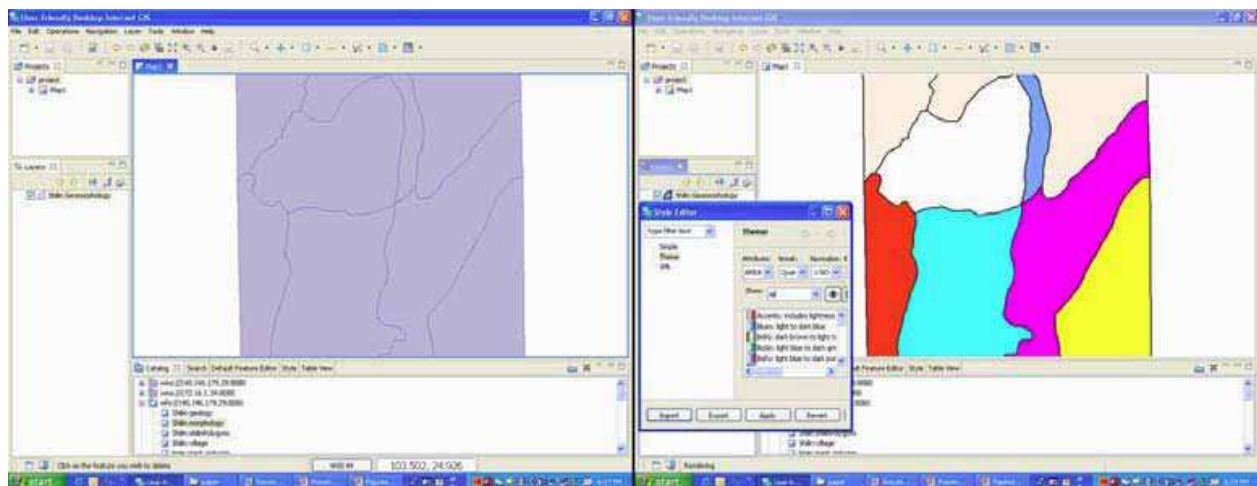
User Friendly Desktop Internet GIS
File Edit Operations Navigation Layer Tools Window Help
Projects
project
Map1
Map1
Layers
Shiln Geomorphology
Catalog Search Default Feature Editor Style Table View
wms:[140.146.179.29:8080]
wms:[172.16.1.34:8080]
wfs:[140.146.179.29:8080]
Shiln geology
Shiln morphology
Shiln shiln...
Shiln village
Click on the feature you wish to delete
WGS 84
103.502, 24.926
start

User Friendly Desktop Internet GIS
Projects
project
Map1
Map1
Layers
Shiln Geomorphology
Style Editor
Simple
Theme
XML
Theme
Attribute: Breaks: Normalize:
Show: All
Accents: includes lightness
Blues: light to dark blue
BrBG: dark brown to light
BuGn: light blue to dark green
BuPu: light blue to dark pur
Import Export Apply Revert
Default Feature Editor Style Table View
Shiln village
Rendering
start